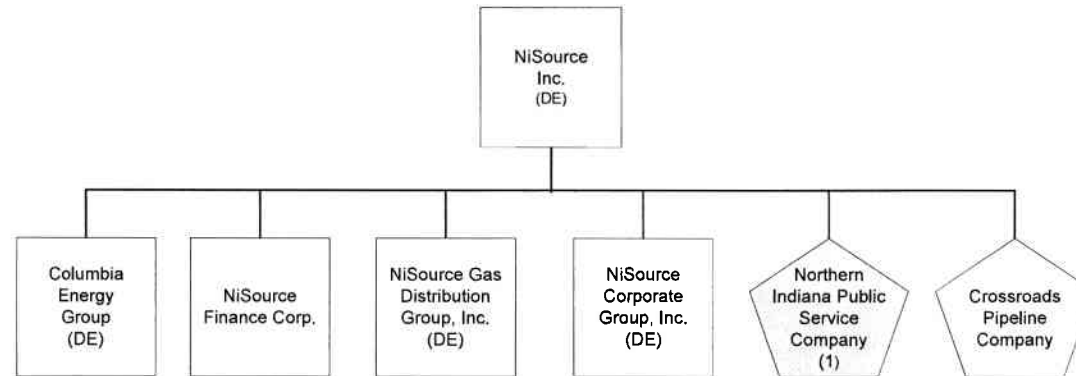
NiSource Inc. (DE)

Columbia Energy Group (DE)

NiSource Finance Corp.

NiSource Gas Distribution Group, Inc. (DE)

NiSource Corporate Group, Inc. (DE)

Northern Indiana Public Service Company (1)

Crossroads Pipeline Company